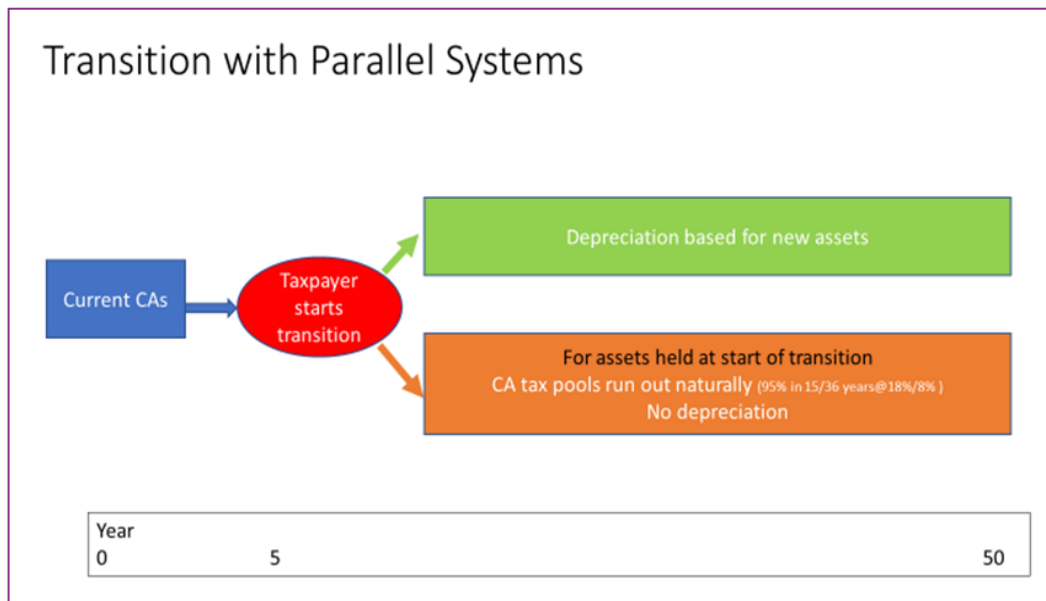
Transition with Parallel Systems

Current CAs

Taxpayer starts transition

Depreciation based for new assets

For assets held at start of transition
CA tax pools run out naturally (95% in 15/36 years@18%/8% )
No depreciation

Year
0
5
50